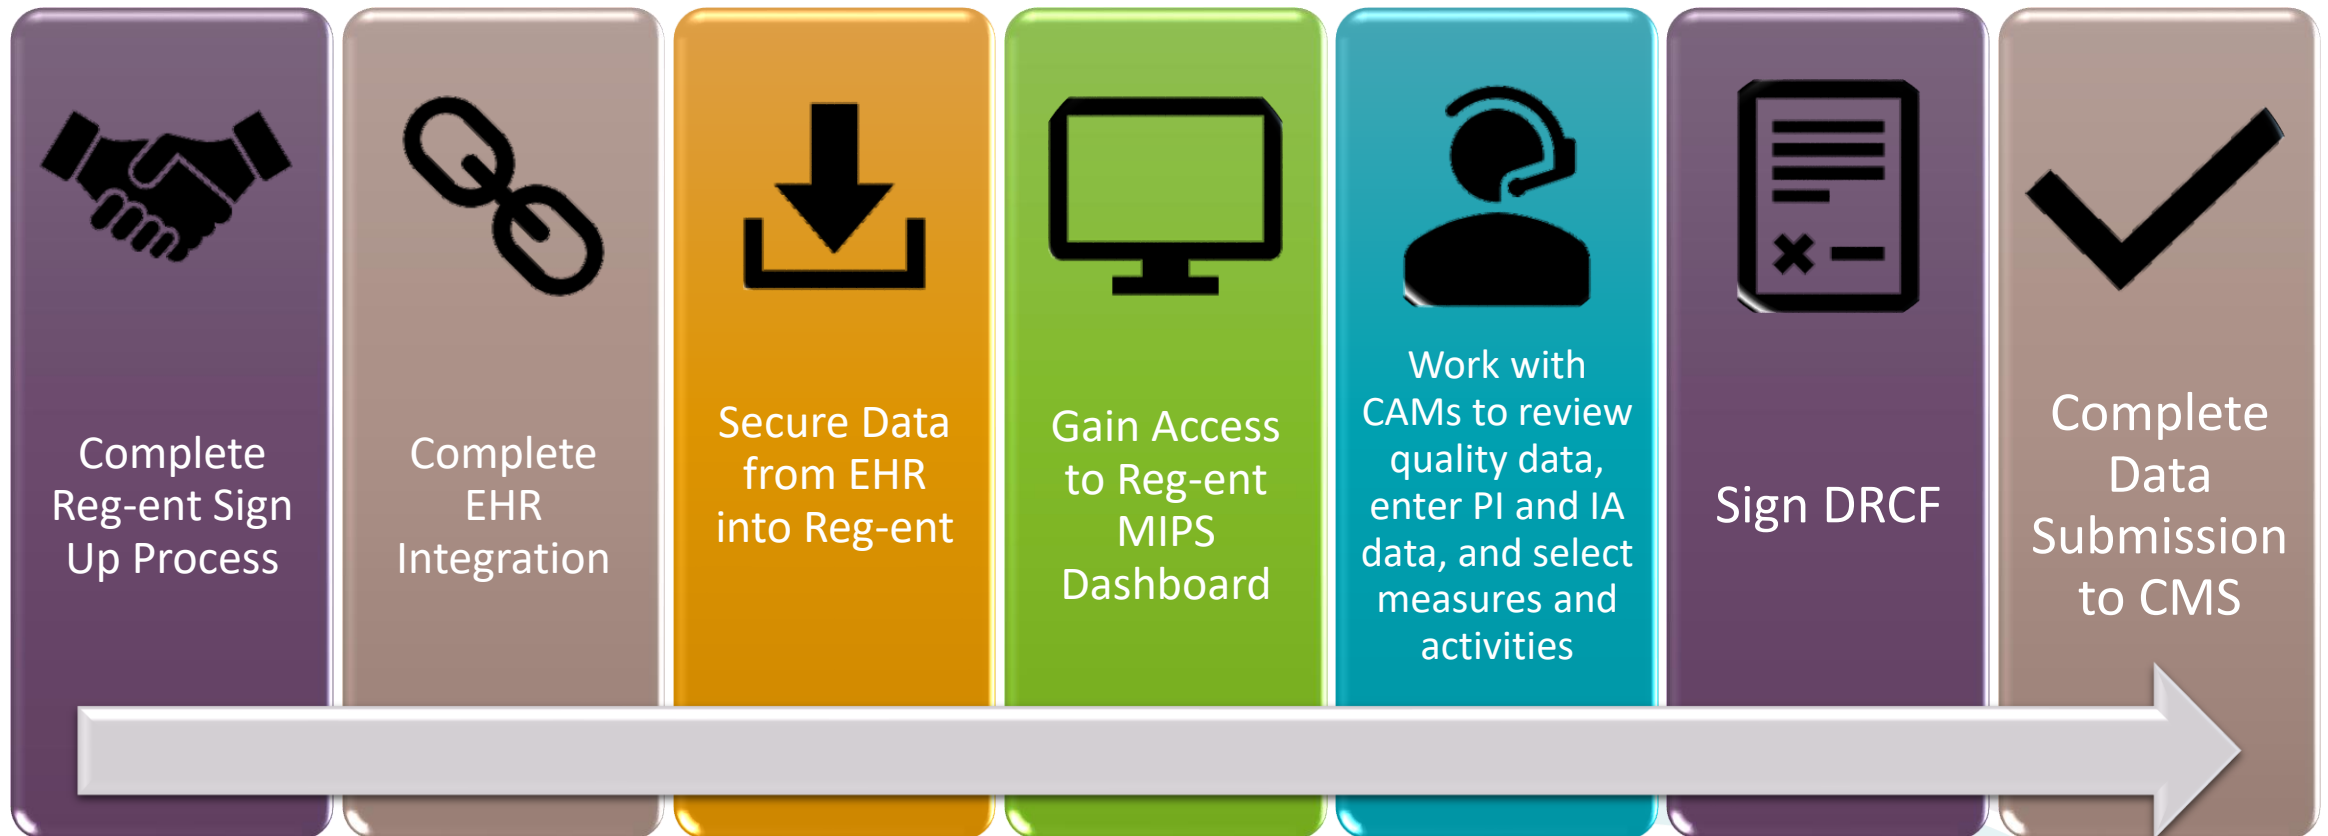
Complete Reg-ent Sign Up Process

Complete EHR Integration

Secure Data from EHR into Reg-ent

Gain Access to Reg-ent MIPS Dashboard

Work with CAMs to review quality data, enter PI and IA data, and select measures and activities

Sign DRCF

Complete Data Submission to CMS